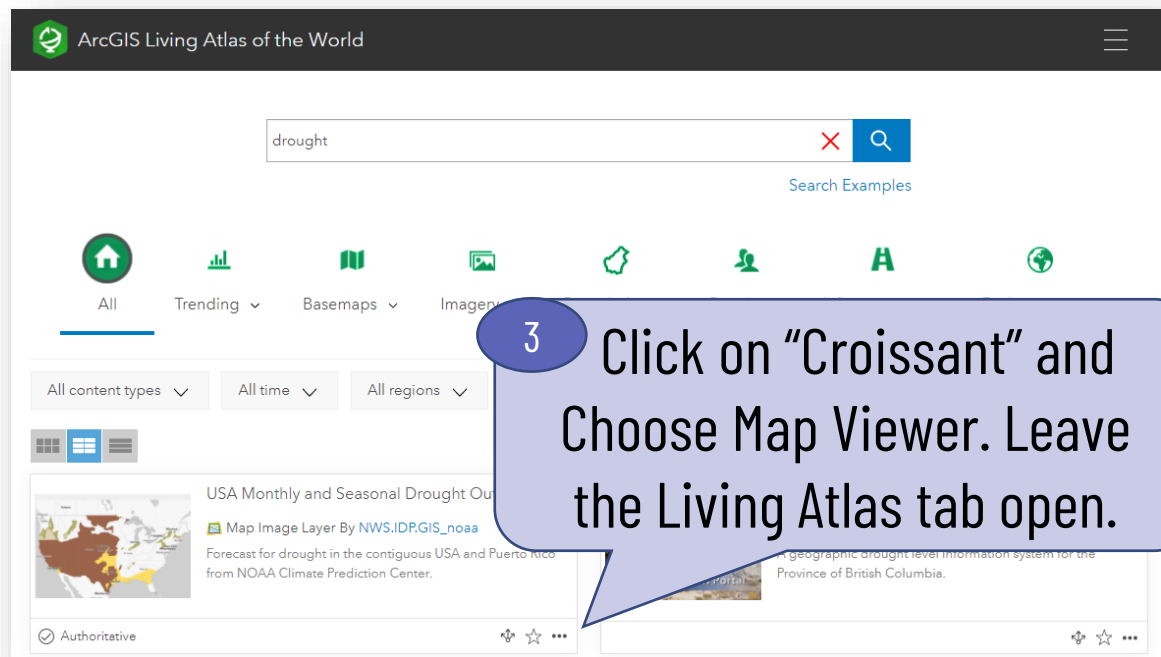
ArcGIS Living Atlas of the World

drought

Search Examples

All

Trending

Basemaps

Imagery

3

Click on “Croissant” and Choose Map Viewer. Leave the Living Atlas tab open.

All content types

All time

All regions

USA Monthly and Seasonal Drought Ou

Map Image Layer By NWS.IDP.GIS_noaa

Forecast for drought in the contiguous USA and Puerto Rico from NOAA Climate Prediction Center.

A geographic drought level information system for the Province of British Columbia.

Authoritative